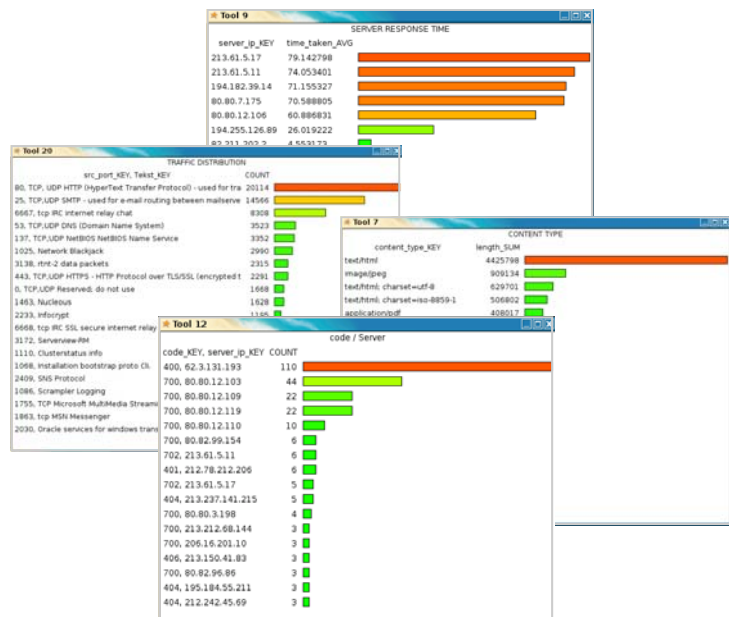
Tool 9

SERVER RESPONSE TIME

| server_ip_KEY | time_taken_AVG |
|---|---|
| 213.61.5.17 | 79.142798 |
| 213.61.5.11 | 74.053401 |
| 194.182.39.14 | 71.155327 |
| 80.80.7.175 | 70.588805 |
| 80.80.12.106 | 60.886831 |
| 194.255.126.89 | 26.019222 |
| 82.211.202.2 | 4.553173 |

Tool 20

TRAFFIC DISTRIBUTION

| src_port_KEY, Tekst_KEY | COUNT |
|---|---|
| 80, TCP, UDP HTTP (HyperText Transfer Protocol) - used for tra | 20114 |
| 25, TCP,UDP SMTP - used for e-mail routing between mailserve | 14566 |
| 6667, tcp IRC internet relay chat | 8308 |
| 53, TCP,UDP DNS (Domain Name System) | 3523 |
| 137, TCP,UDP NetBIOS NetBIOS Name Service | 3352 |
| 1025, Network Blackjack | 2990 |
| 3138, rtnt-2 data packets | 2315 |
| 443, TCP,UDP HTTPS - HTTP Protocol over TLS/SSL (encrypted t | 2291 |
| 0, TCP,UDP Reserved; do not use | 1668 |
| 1463, Nucleous | 1628 |
| 2233, Infocrypt | 1165 |
| 6668, tcp IRC SSL secure internet relay | |
| 3172, Serverview-RM | |
| 1110, Clusterstatus info | |
| 1068, Installation bootstrap proto Cli | |
| 2409, SNS Protocol | |
| 1086, Scrampler Logging | |
| 1755, TCP Microsoft MultiMedia Streami | |
| 1863, tcp MSN Messenger | |
| 2030, Oracle services for windows trans | |

Tool 7

CONTENT TYPE

| content_type_KEY | length_SUM |
|---|---|
| text/html | 4425798 |
| image/jpeg | 909134 |
| text/html; charset=utf-8 | 629701 |
| text/html; charset=iso-8859-1 | 506802 |
| application/pdf | 408017 |

Tool 12

code / Server

| code_KEY, server_ip_KEY | COUNT |
|---|---|
| 400, 62.3.131.193 | 110 |
| 700, 80.80.12.103 | 44 |
| 700, 80.80.12.109 | 22 |
| 700, 80.80.12.119 | 22 |
| 700, 80.80.12.110 | 10 |
| 700, 80.82.99.154 | 6 |
| 702, 213.61.5.11 | 6 |
| 401, 212.78.212.206 | 6 |
| 702, 213.61.5.17 | 5 |
| 404, 213.237.141.215 | 5 |
| 700, 80.80.3.198 | 4 |
| 700, 213.212.68.144 | 3 |
| 700, 206.16.201.10 | 3 |
| 406, 213.150.41.83 | 3 |
| 700, 80.82.96.86 | 3 |
| 404, 195.184.55.211 | 3 |
| 404, 212.242.45.69 | 3 |